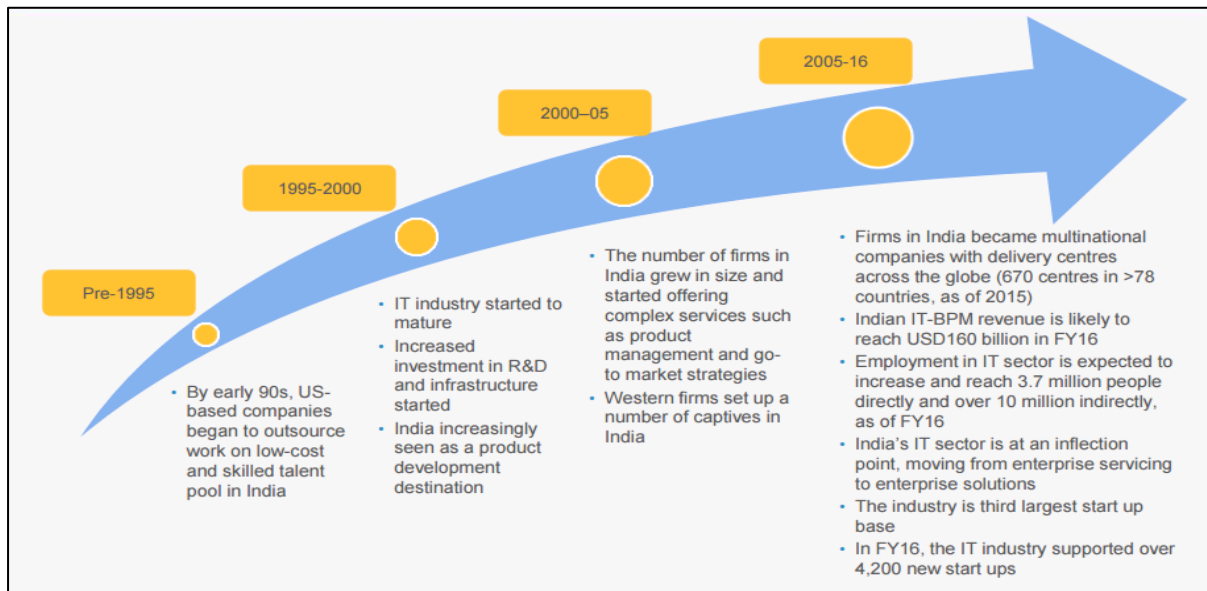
Pre-1995

- By early 90s, US-based companies began to outsource work on low-cost and skilled talent pool in India

1995-2000

- IT industry started to mature
- Increased investment in R&D and infrastructure started
- India increasingly seen as a product development destination

2000–05

- The number of firms in India grew in size and started offering complex services such as product management and go-to market strategies
- Western firms set up a number of captives in India

2005-16

- Firms in India became multinational companies with delivery centres across the globe (670 centres in >78 countries, as of 2015)
- Indian IT-BPM revenue is likely to reach USD160 billion in FY16
- Employment in IT sector is expected to increase and reach 3.7 million people directly and over 10 million indirectly, as of FY16
- India's IT sector is at an inflection point, moving from enterprise servicing to enterprise solutions
- The industry is third largest start up base
- In FY16, the IT industry supported over 4,200 new start ups